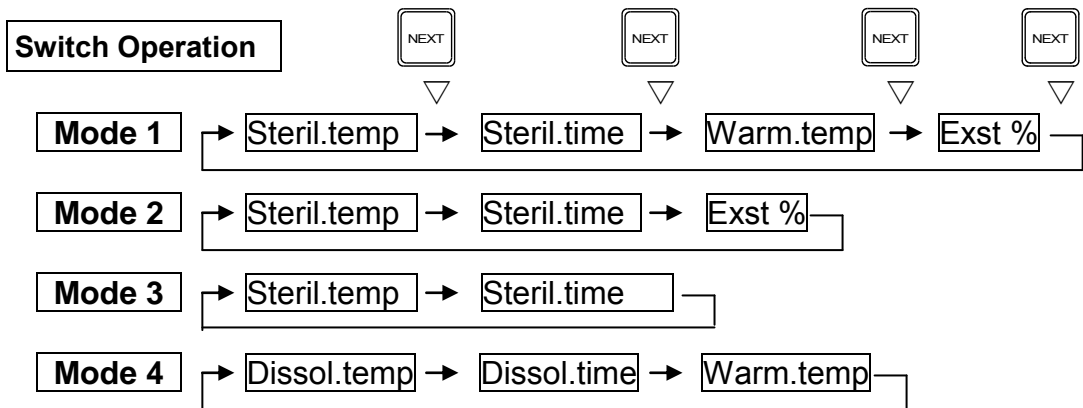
Switch Operation

NEXT NEXT NEXT NEXT

Mode 1 Steril.temp → Steril.time → Warm.temp → Exst %

Mode 2 Steril.temp → Steril.time → Exst %

Mode 3 Steril.temp → Steril.time

Mode 4 Dissol.temp → Dissol.time → Warm.temp